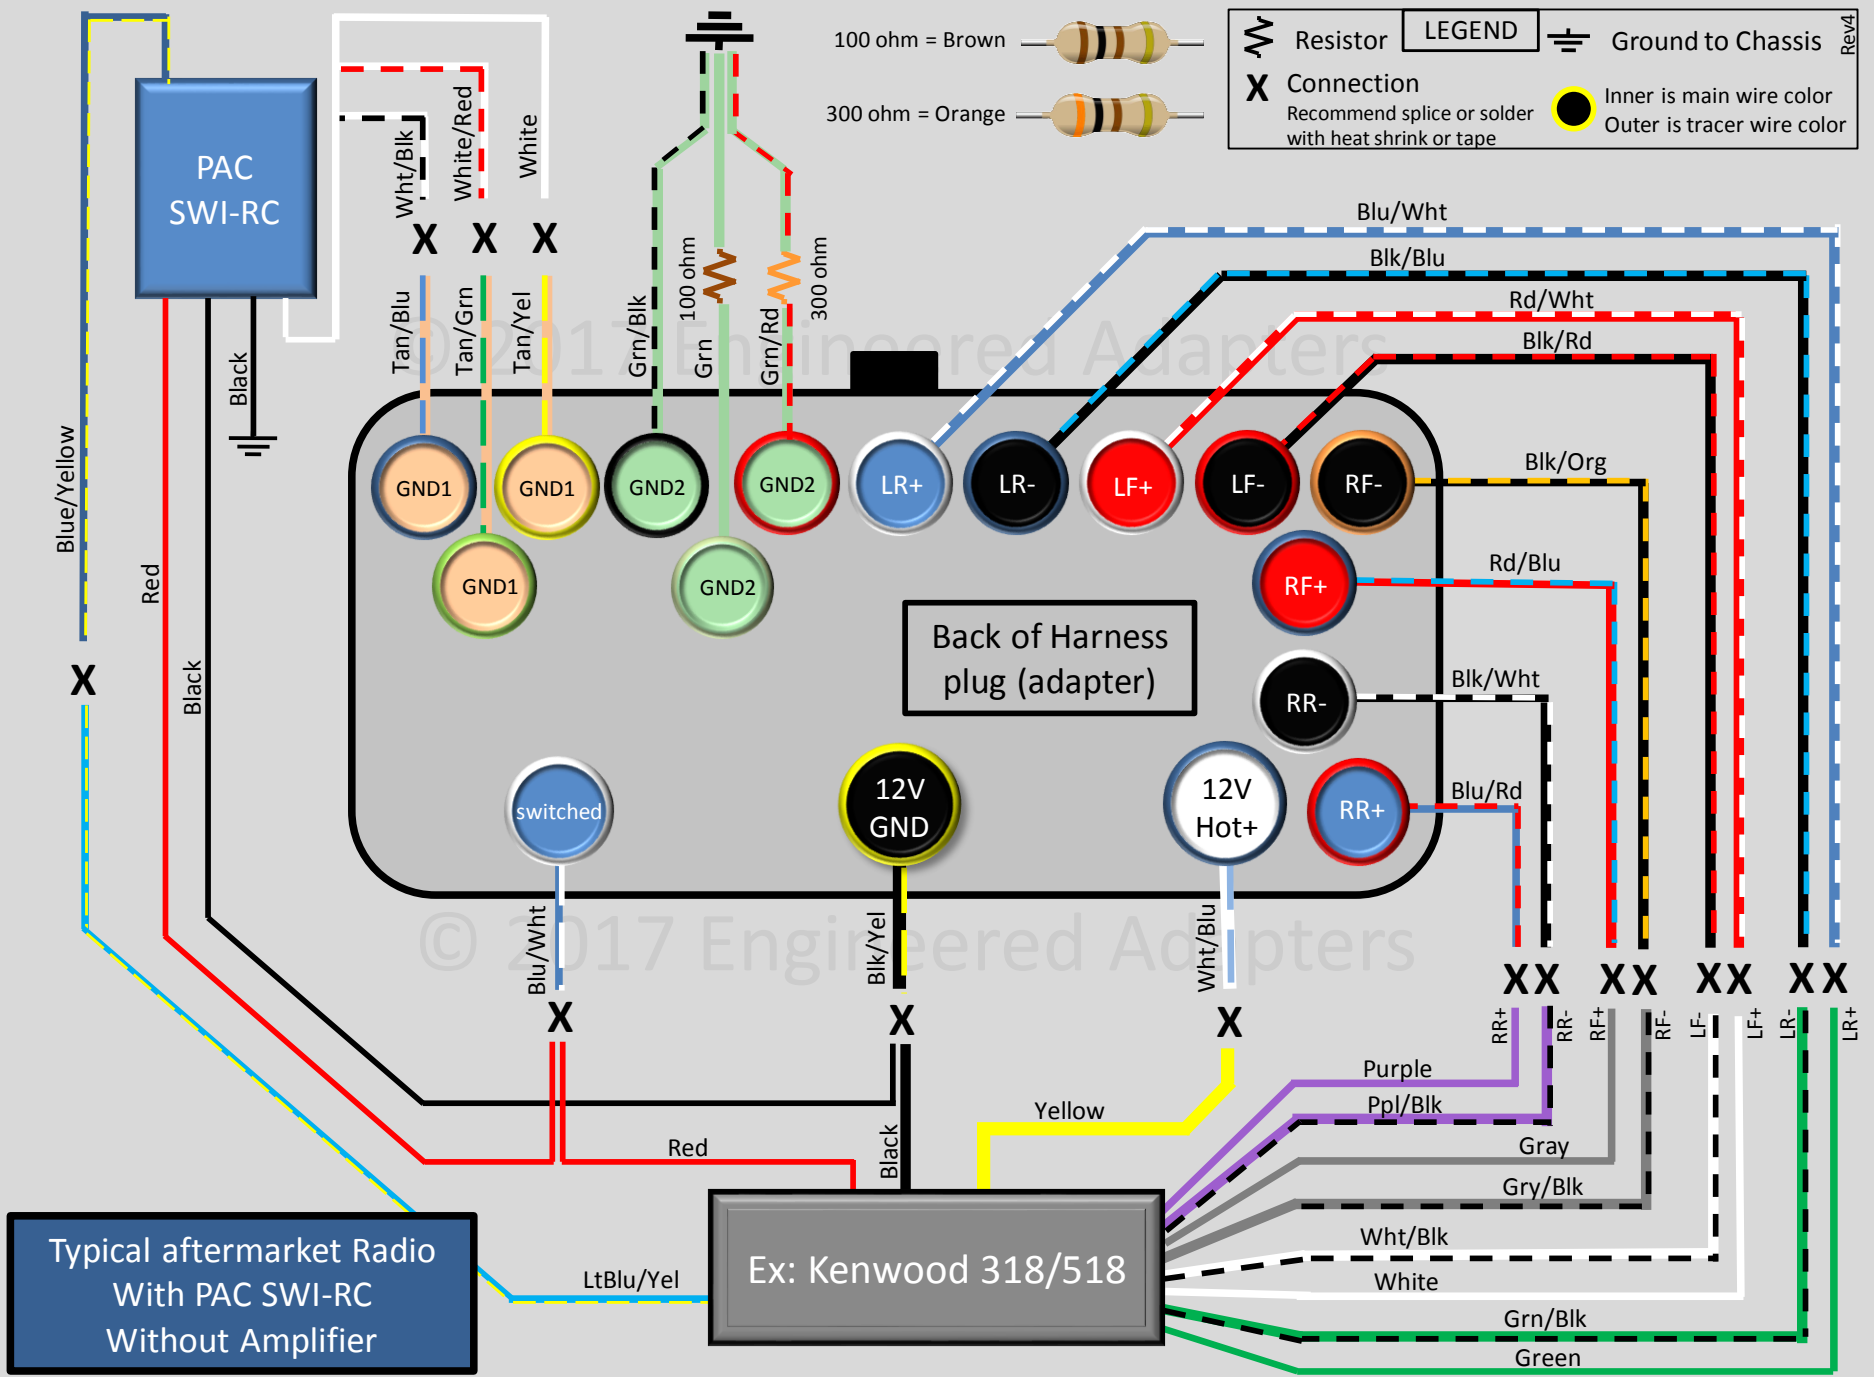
100 ohm = Brown

300 ohm = Orange

LEGEND
Resistor
Ground to Chassis
Rev4
X Connection
Recommend splice or solder with heat shrink or tape
Inner is main wire color
Outer is tracer wire color

PAC SWI-RC

Wht/Blk
White/Red
White
X X X
Tan/Blu
Tan/Grn
Tan/Yel
Grn/Blk
100 ohm
Grn
Grn/Rd
300 ohm
Black
Blue/Yellow
Red
Black

Blu/Wht
Blk/Blu
Rd/Wht
Blk/Rd
Blk/Org
Rd/Blu
Blk/Wht
Blu/Rd

© 2017 Engineered Adapters

GND1
GND1
GND1
GND2
GND2
GND2
LR+
LR-
LF+
LF-
RF-
RF+
RR-
RR+

Back of Harness plug (adapter)

switched
12V GND
12V Hot+

© 2017 Engineered Adapters

Blu/Wht
Blk/Yel
Wht/Blu
X
X
X
X

XX XX XX XX
RR+ RR- RF+ RF- LF- LF+ LR- LR+

Purple
Ppl/Blk
Gray
Gry/Blk
Wht/Blk
White
Grn/Blk
Green
Yellow
Red
Black
LtBlu/Yel

Ex: Kenwood 318/518

Typical aftermarket Radio With PAC SWI-RC Without Amplifier